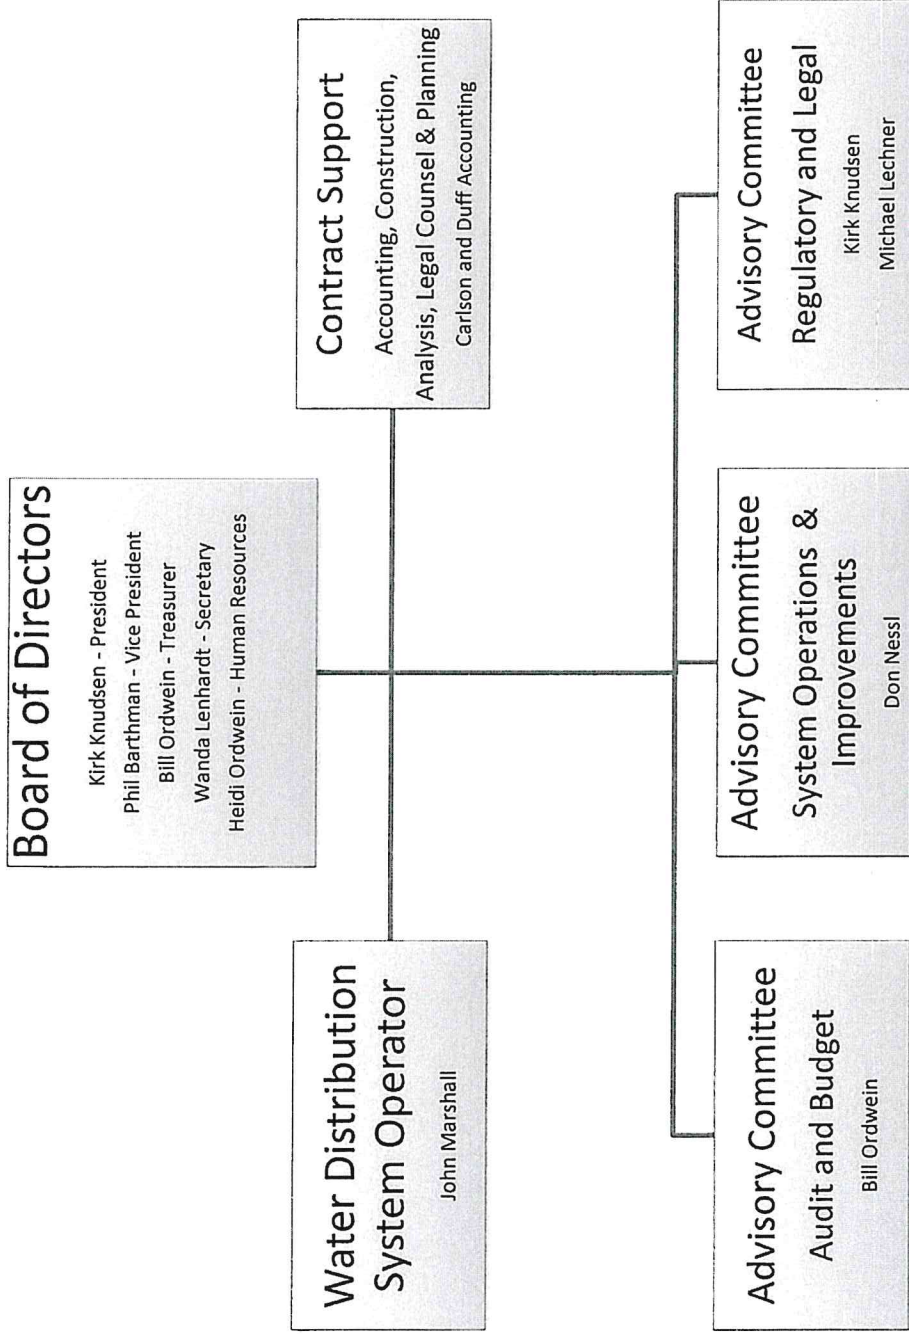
Board of Directors

Kirk Knudsen - President
Phil Barthman - Vice President
Bill Ordwein - Treasurer
Wanda Lenhardt - Secretary
Heidi Ordwein - Human Resources

Contract Support

Accounting, Construction, Analysis, Legal Counsel & Planning
Carlson and Duff Accounting

Water Distribution System Operator

John Marshall

Advisory Committee
Audit and Budget

Bill Ordwein

Advisory Committee
System Operations & Improvements

Don Nessl

Advisory Committee
Regulatory and Legal

Kirk Knudsen
Michael Lechner